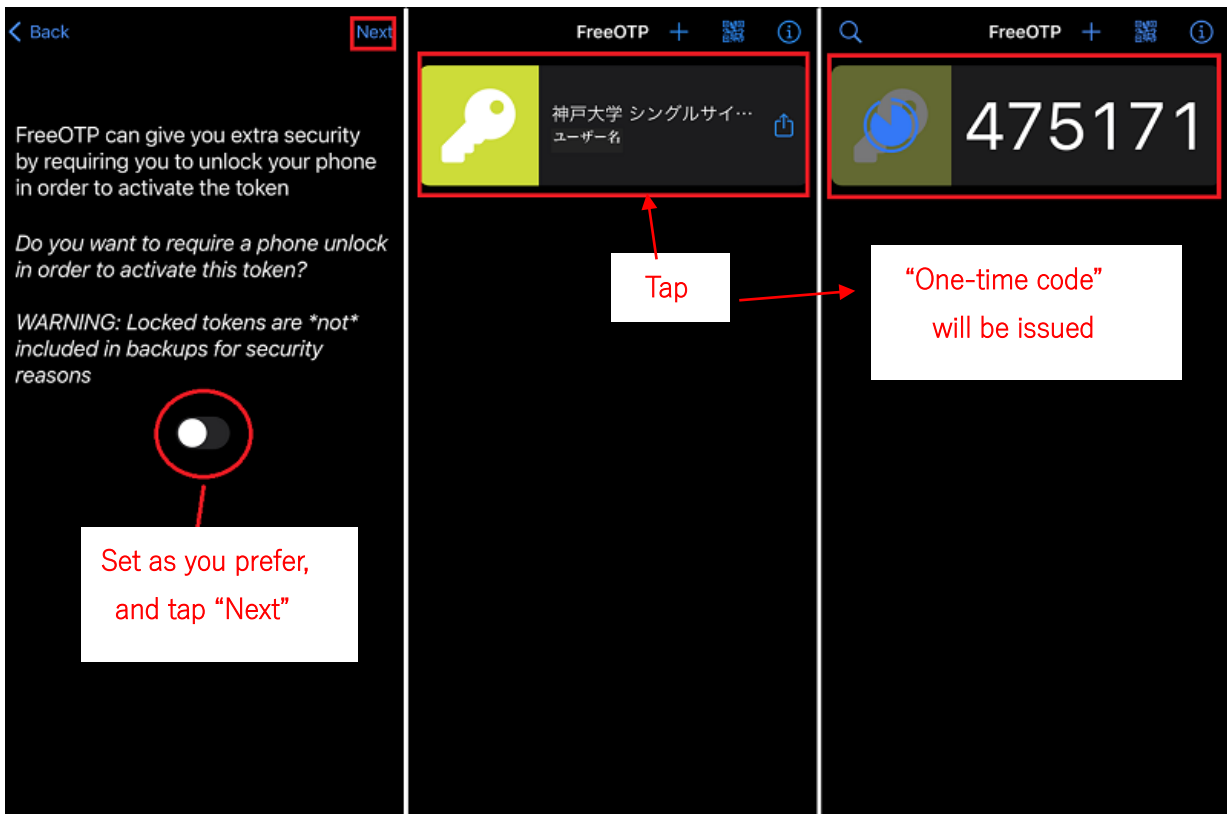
< Back

Next

FreeOTP can give you extra security by requiring you to unlock your phone in order to activate the token

Do you want to require a phone unlock in order to activate this token?

WARNING: Locked tokens are *not* included in backups for security reasons

Set as you prefer, and tap “Next”

FreeOTP

神戸大学 シングルサイ…
ユーザー名

Tap

FreeOTP

475171

“One-time code” will be issued